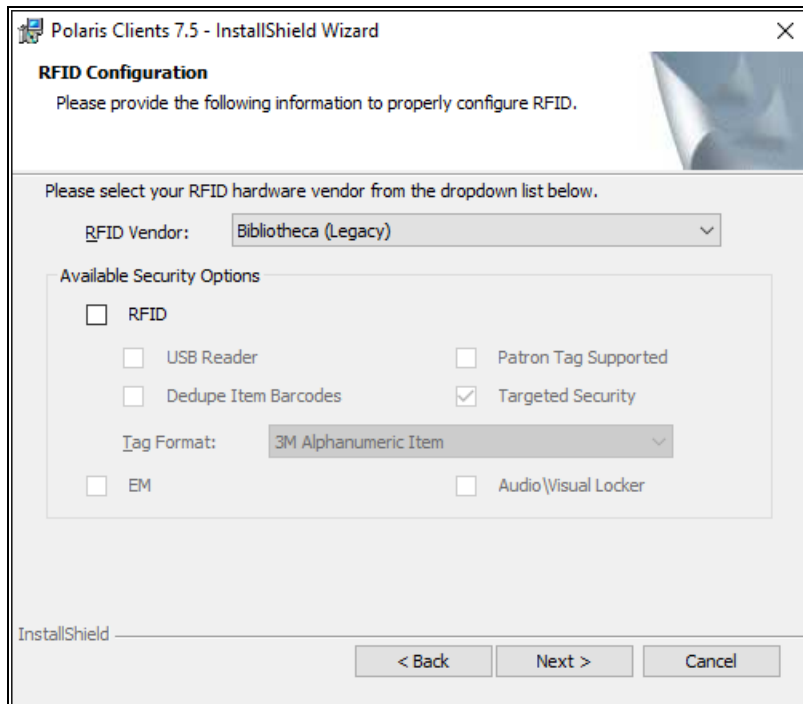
Polaris Clients 7.5 - InstallShield Wizard

RFID Configuration

Please provide the following information to properly configure RFID.

Please select your RFID hardware vendor from the dropdown list below.

RFID Vendor: Bibliotheca (Legacy)

Available Security Options

RFID

USB Reader

Patron Tag Supported

Dedupe Item Barcodes

Targeted Security

Tag Format: 3M Alphanumeric Item

EM

Audio\Visual Locker

InstallShield

< Back

Next >

Cancel